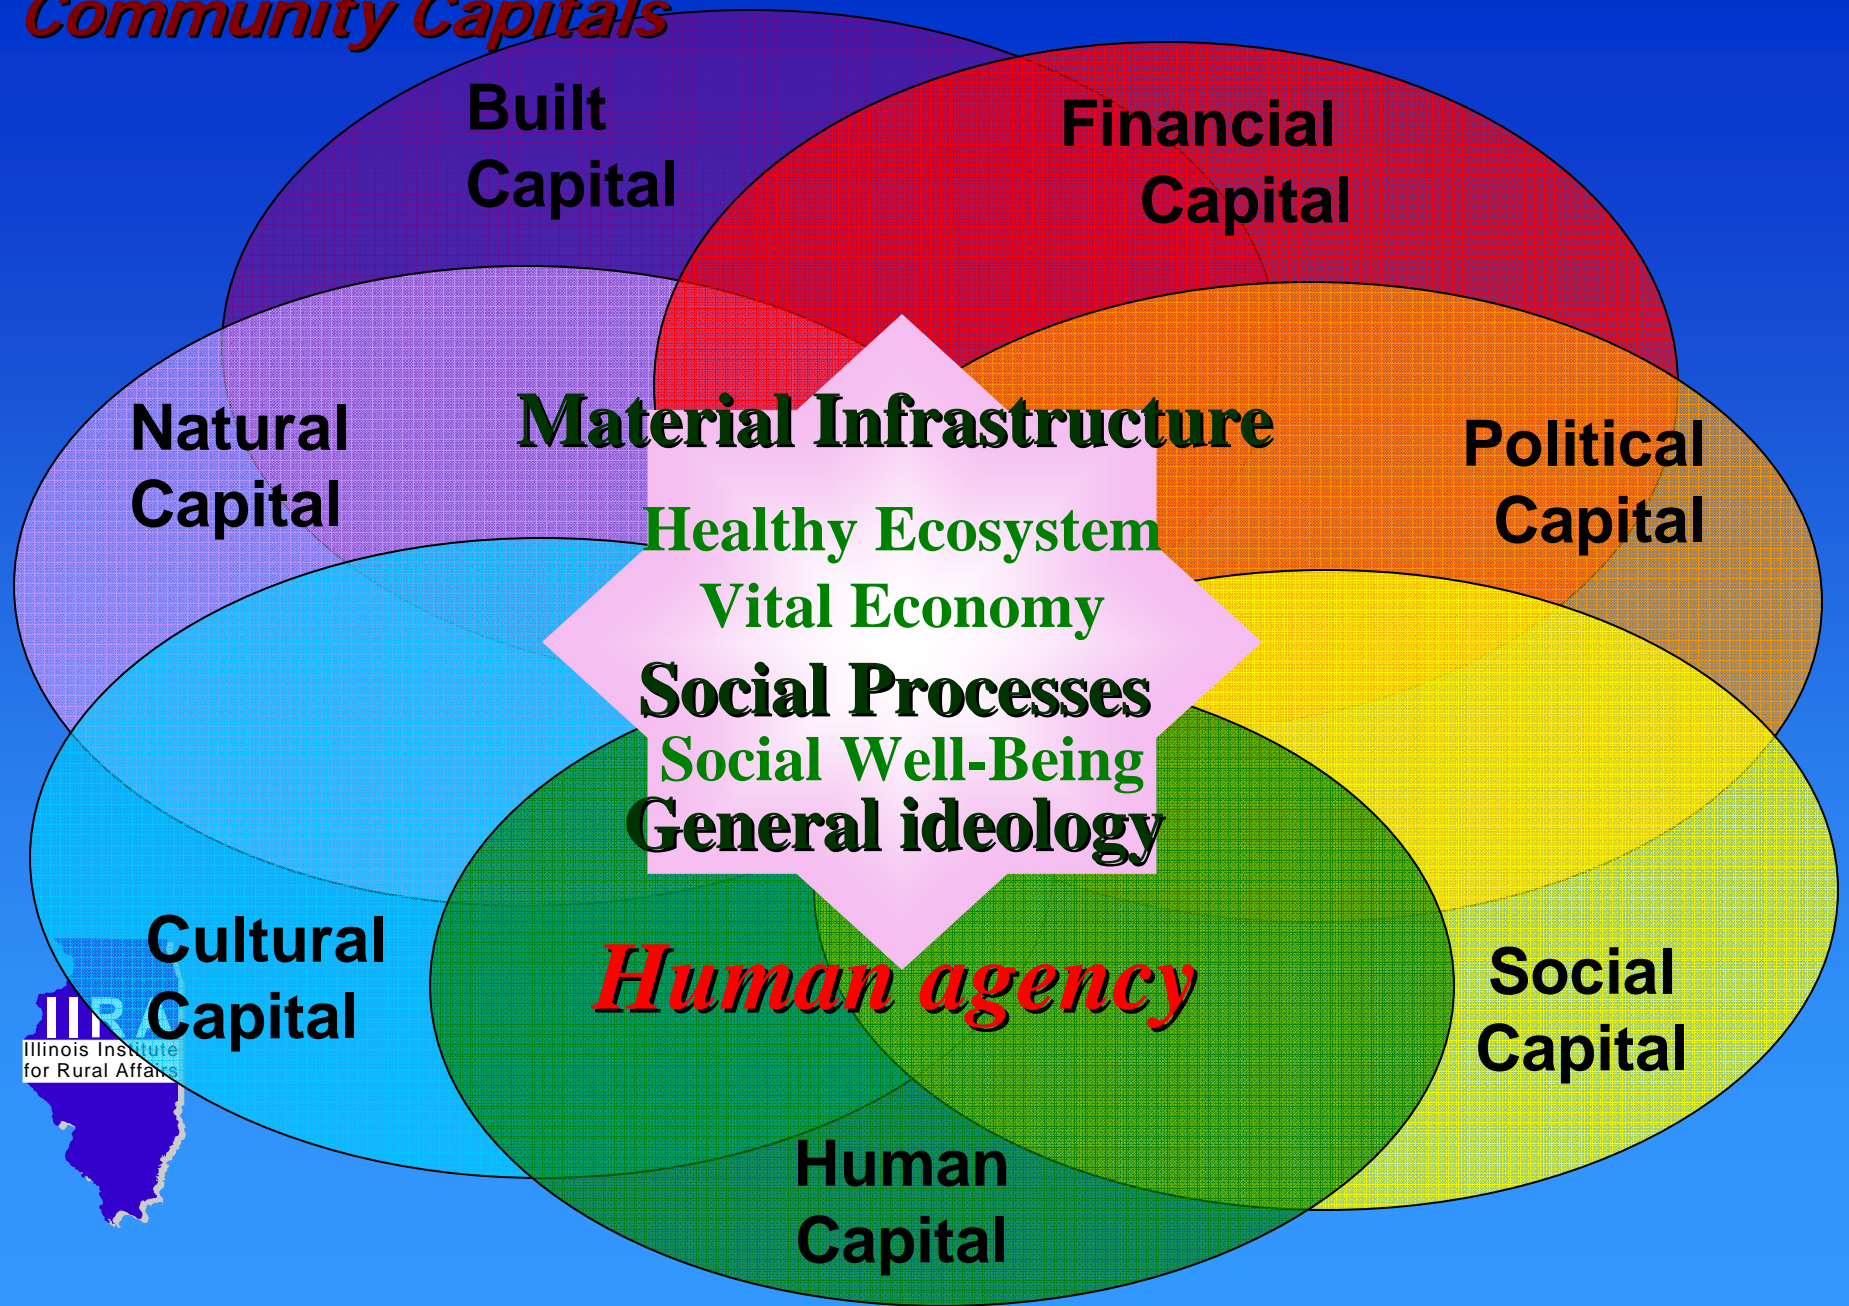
Community Capitals

Built Capital

Financial Capital

Natural Capital

Political Capital

Material Infrastructure

Healthy Ecosystem

Vital Economy

Social Processes

Social Well-Being

General ideology

Cultural Capital

Human agency

Social Capital

IIRA
Illinois Institute for Rural Affairs

Human Capital